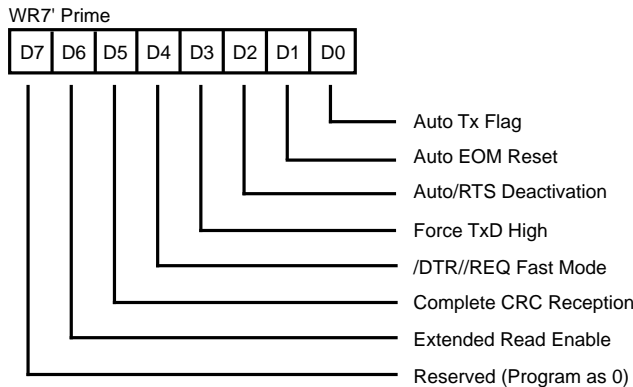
WR7' Prime

| D7 | D6 | D5 | D4 | D3 | D2 | D1 | D0 |
|---|---|---|---|---|---|---|---|

Auto Tx Flag
Auto EOM Reset
Auto/RTS Deactivation
Force TxD High
/DTR//REQ Fast Mode
Complete CRC Reception
Extended Read Enable
Reserved (Program as 0)